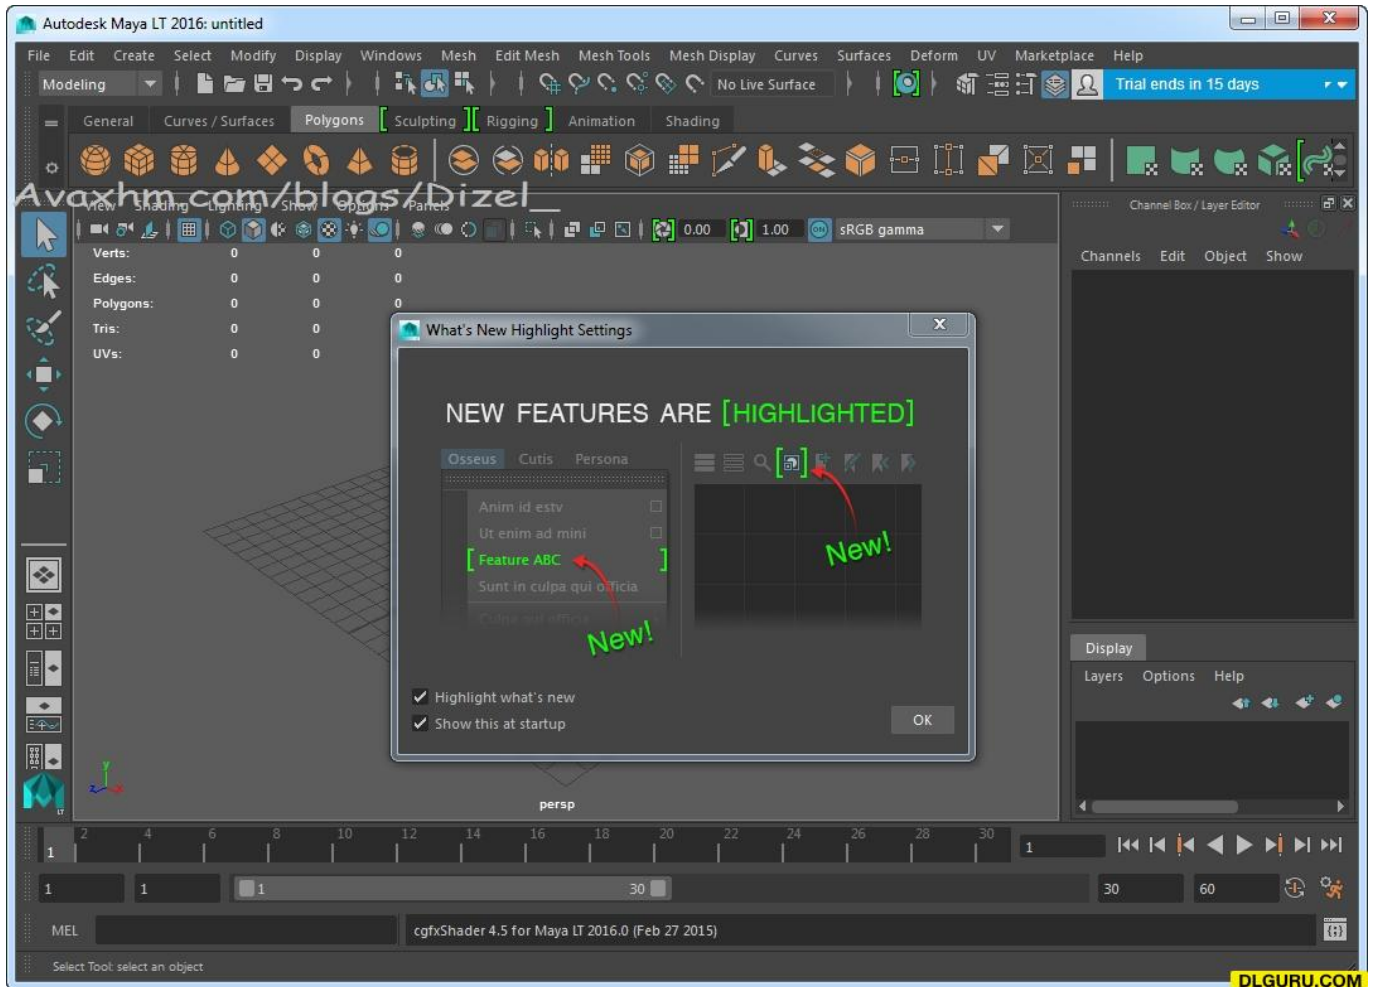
Autodesk Maya LT 2016: untitled

File Edit Create Select Modify Display Windows Mesh Edit Mesh Mesh Tools Mesh Display Curves Surfaces Deform UV Marketplace Help

Modeling

No Live Surface

Trial ends in 15 days

General Curves / Surfaces Polygons Sculpting Rigging Animation Shading

Avaxhm.com/blogs/Dizel_

View Shading Lighting Show Options Panels

0.00 1.00 sRGB gamma

| | | | |
|---|---|---|---|
| Verts: | 0 | 0 | 0 |
| Edges: | 0 | 0 | 0 |
| Polygons: | 0 | 0 | 0 |
| Tris: | 0 | 0 | 0 |
| UVs: | 0 | 0 | 0 |

What's New Highlight Settings

NEW FEATURES ARE [HIGHLIGHTED]

Osseus Cutis Persona

Anim id estv

Ut enim ad mini

Feature ABC

Sunt in culpa qui officia

Culpa qui officia

New!

New!

Highlight what's new

Show this at startup

OK

persp

Channel Box / Layer Editor

Channels Edit Object Show

Display

Layers Options Help

2 4 6 8 10 12 14 16 18 20 22 24 26 28 30

1

1

1 1 1 30 30 60

MEL

cgfxShader 4.5 for Maya LT 2016.0 (Feb 27 2015)

Select Tool: select an object

DLGURU.COM